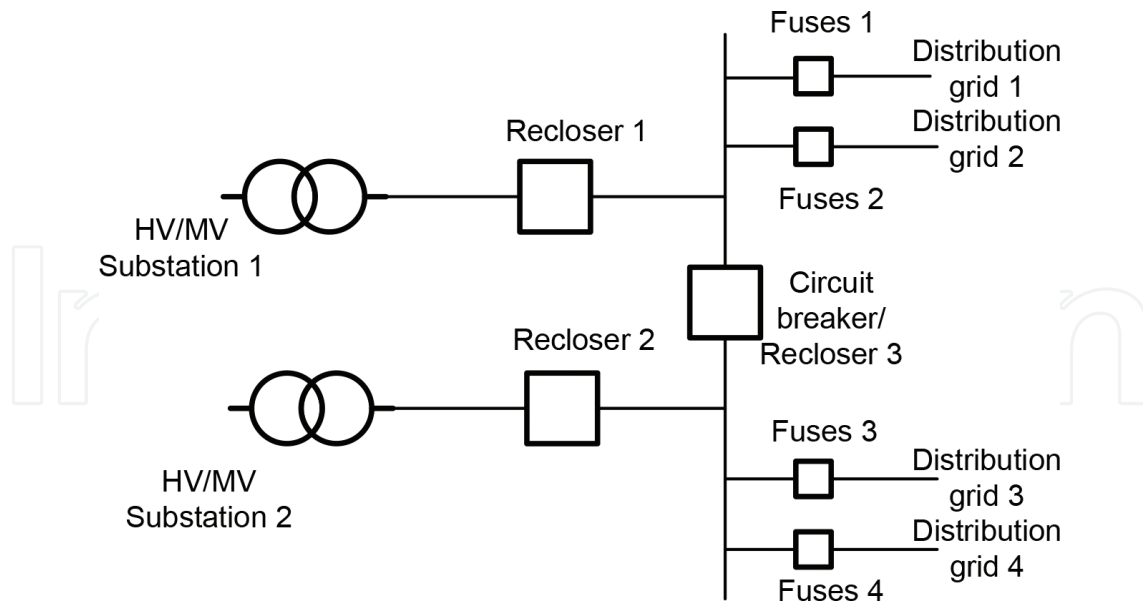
Fuses 1

Distribution grid 1

Recloser 1

Distribution grid 2

Fuses 2

HV/MV Substation 1

Circuit breaker/ Recloser 3

Recloser 2

HV/MV Substation 2

Fuses 3

Distribution grid 3

Distribution grid 4

Fuses 4